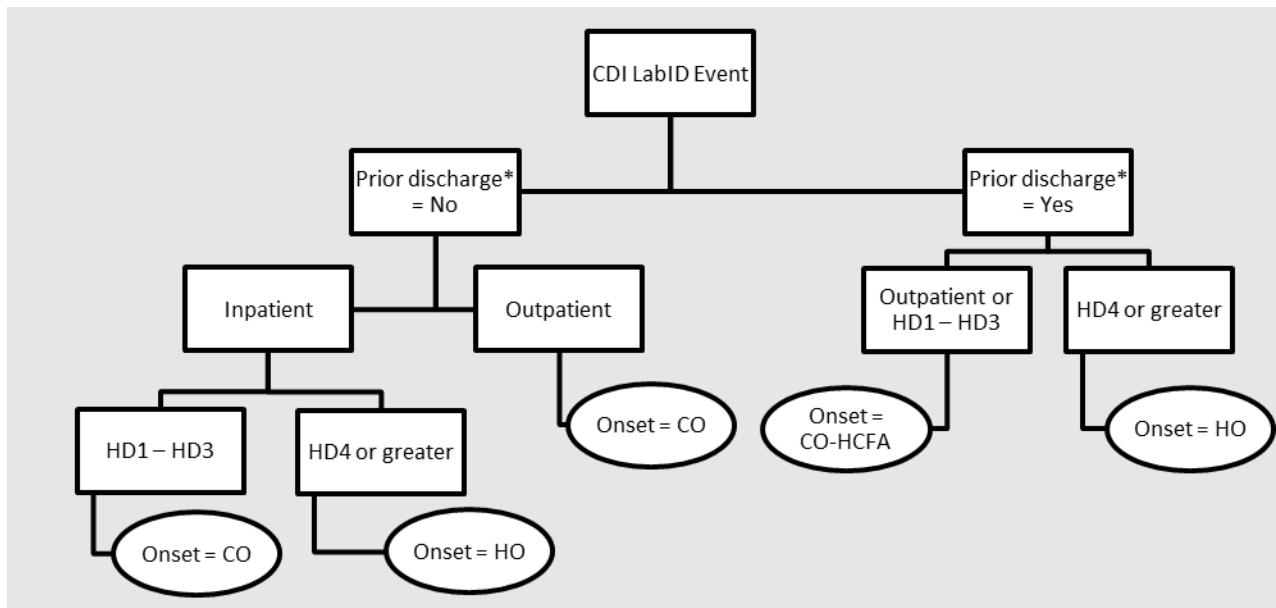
CDI LabID Event

Prior discharge* = No

Prior discharge* = Yes

Inpatient

Outpatient

Outpatient or HD1 – HD3

HD4 or greater

Onset = CO

Onset = CO-HCFA

Onset = HO

HD1 – HD3

HD4 or greater

Onset = CO

Onset = HO